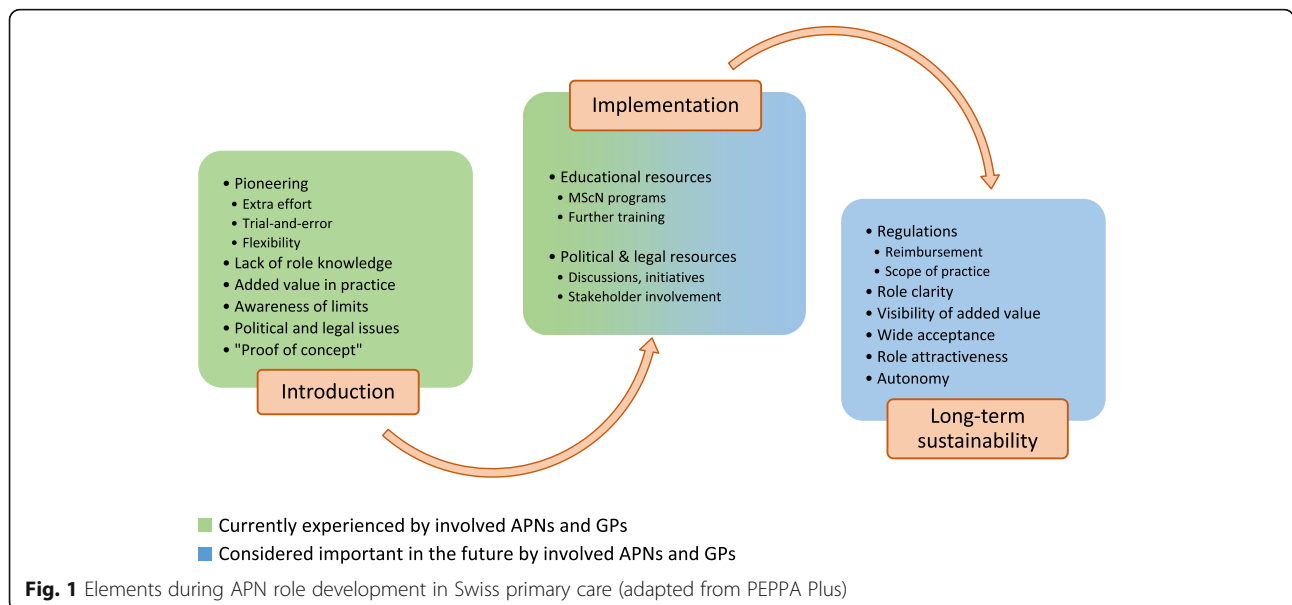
Implementation

• Educational resources
• MScN programs
• Further training

• Political & legal resources
• Discussions, initiatives
• Stakeholder involvement

• Pioneering
• Extra effort
• Trial-and-error
• Flexibility
• Lack of role knowledge
• Added value in practice
• Awareness of limits
• Political and legal issues
• "Proof of concept"

Introduction

• Regulations
• Reimbursement
• Scope of practice
• Role clarity
• Visibility of added value
• Wide acceptance
• Role attractiveness
• Autonomy

Long-term sustainability

Currently experienced by involved APNs and GPs
Considered important in the future by involved APNs and GPs

**Fig. 1** Elements during APN role development in Swiss primary care (adapted from PEPPA Plus)